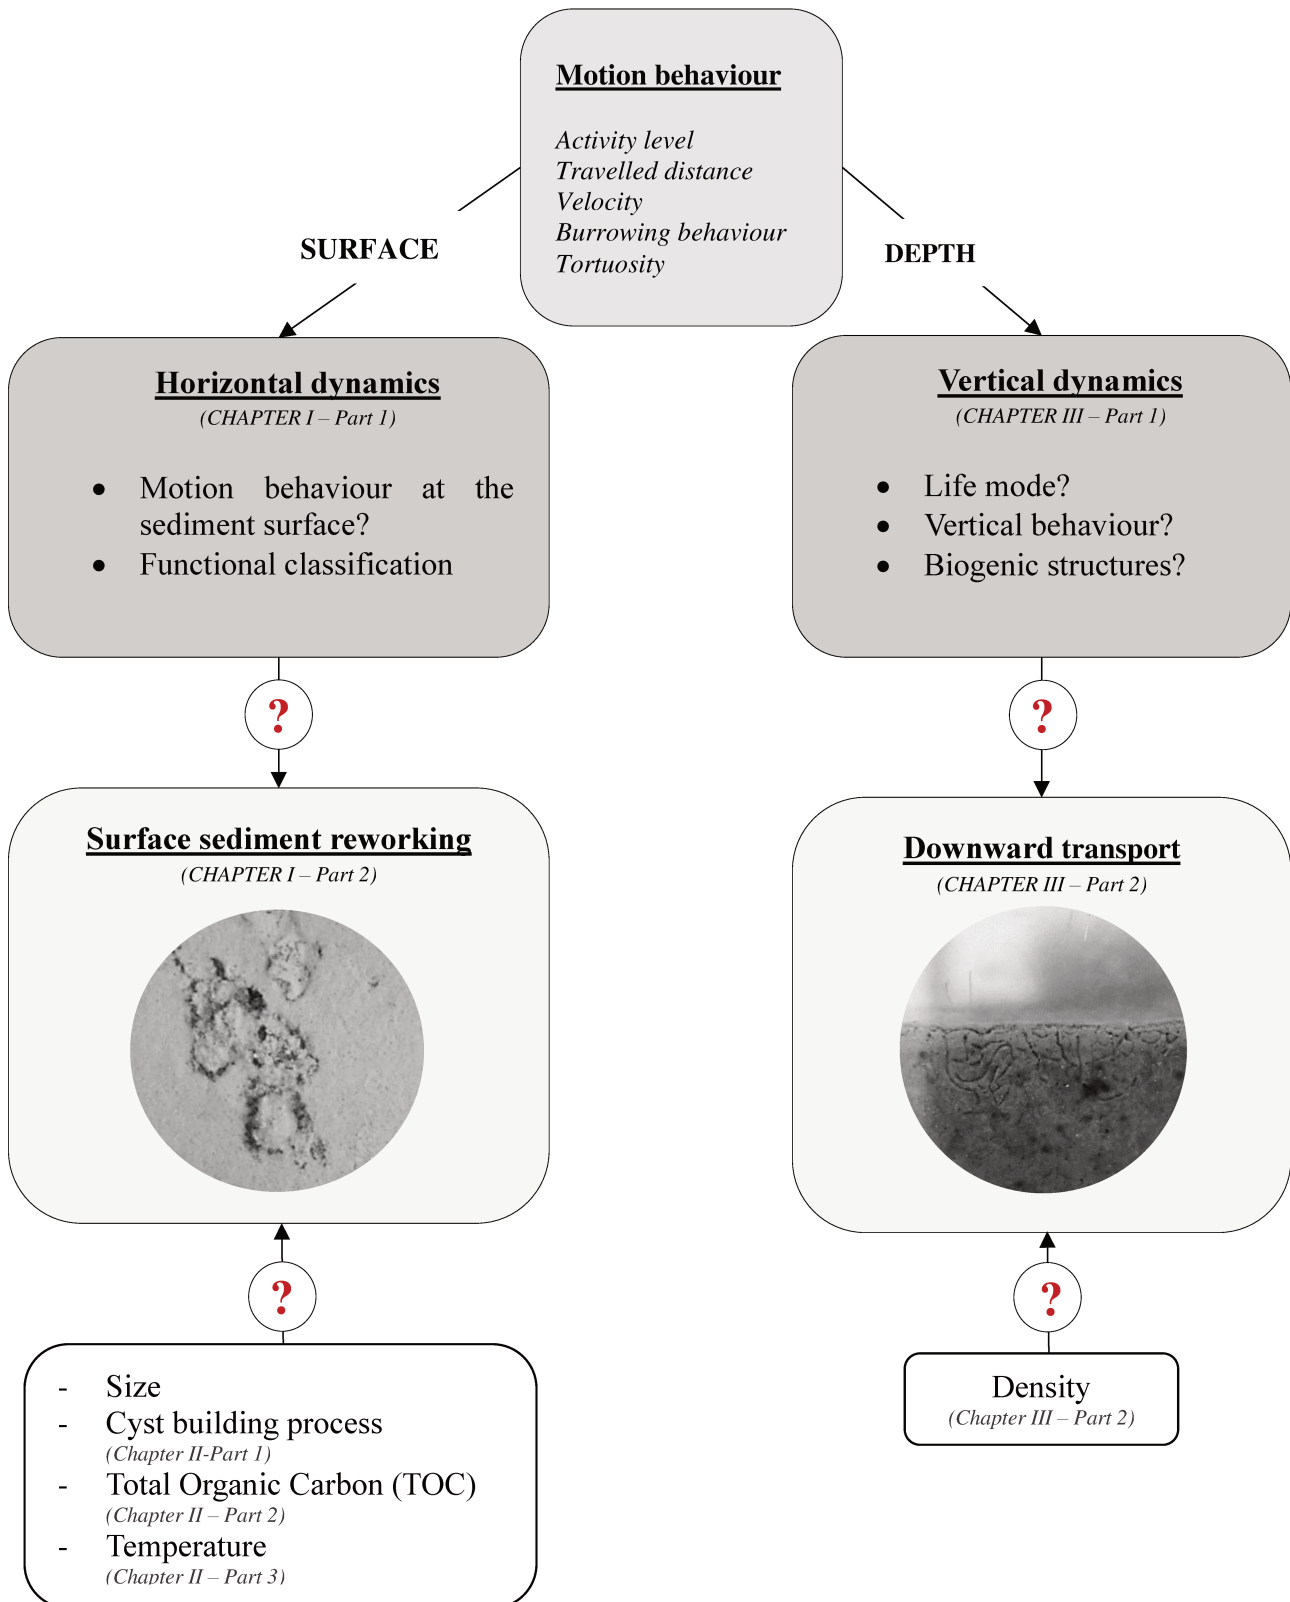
Motion behaviour

Activity level
Travelled distance
Velocity
Burrowing behaviour
Tortuosity

SURFACE

DEPTH

Horizontal dynamics
(CHAPTER I – Part 1)

- Motion behaviour at the sediment surface?
- Functional classification

Vertical dynamics
(CHAPTER III – Part 1)

- Life mode?
- Vertical behaviour?
- Biogenic structures?

?

?

Surface sediment reworking
(CHAPTER I – Part 2)

Downward transport
(CHAPTER III – Part 2)

?

?

- Size
- Cyst building process
(Chapter II-Part 1)
- Total Organic Carbon (TOC)
(Chapter II – Part 2)
- Temperature
(Chapter II – Part 3)

Density
(Chapter III – Part 2)